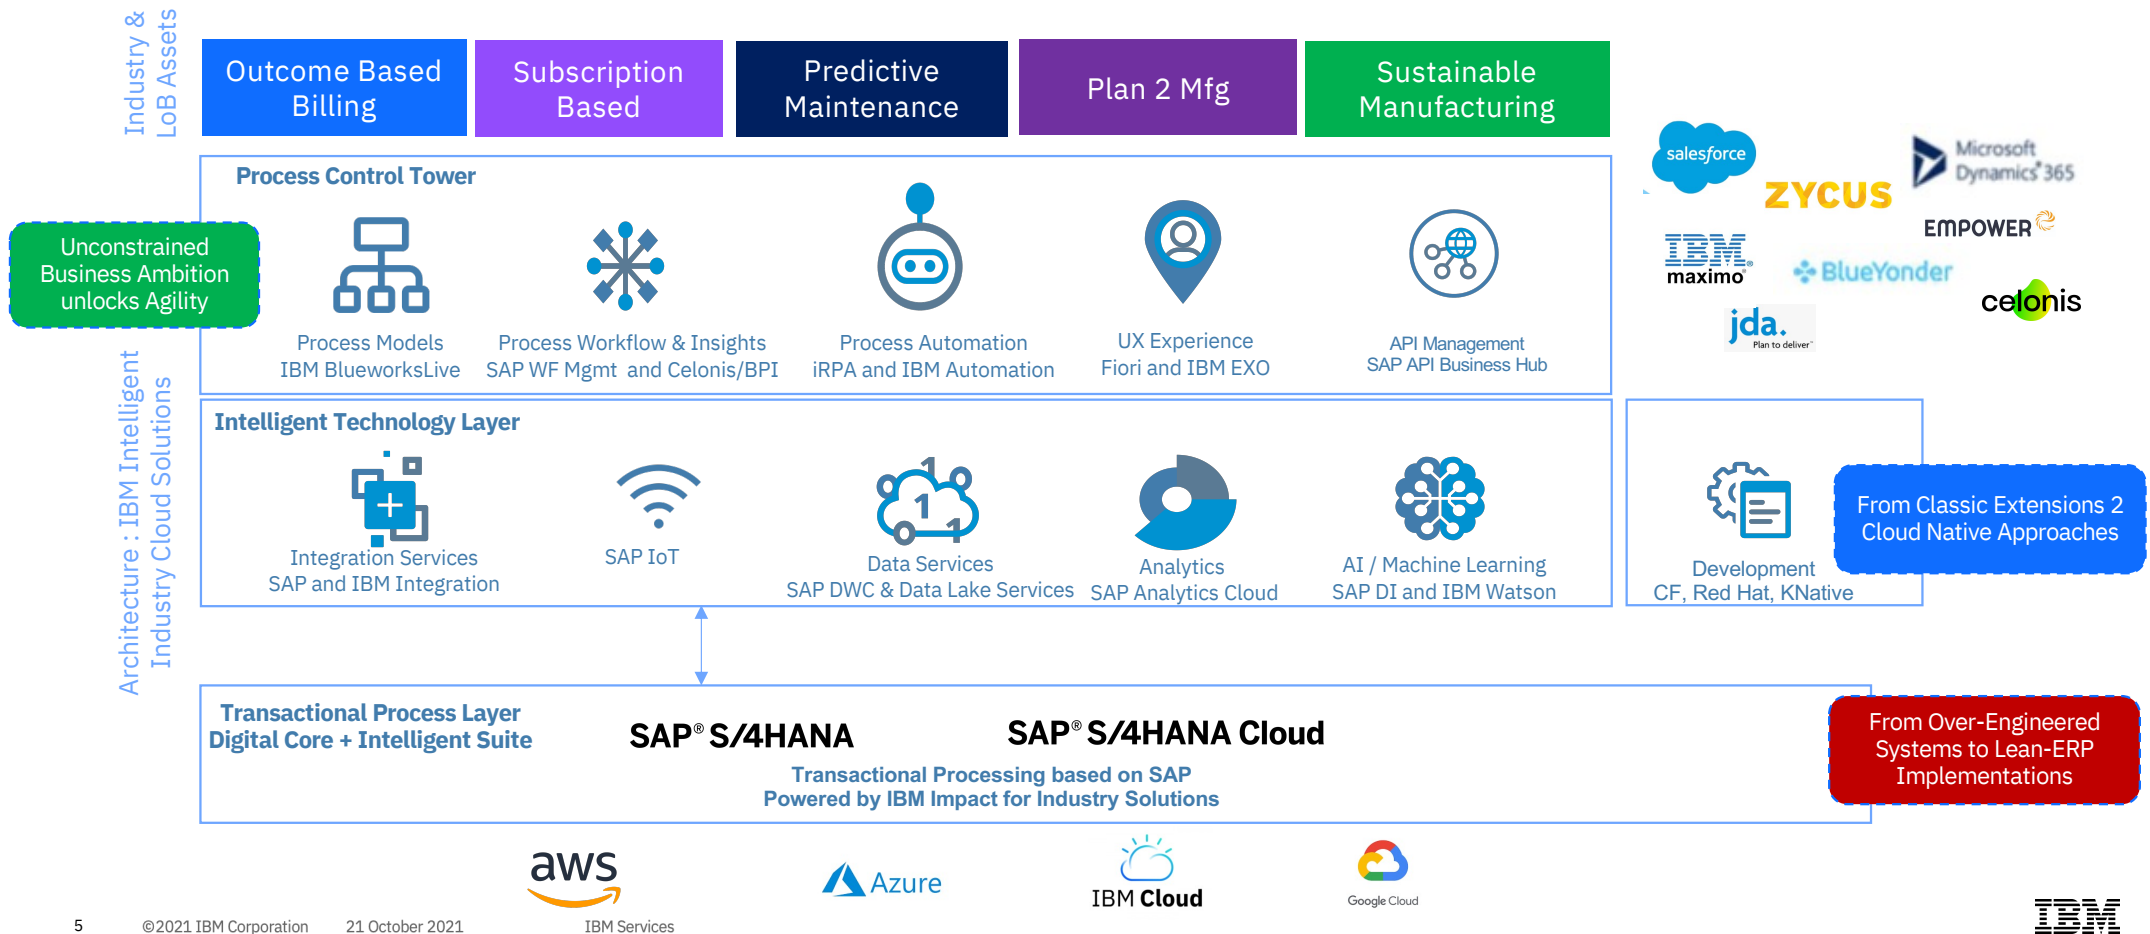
Industry & LoB Assets

Outcome Based Billing

Subscription Based

Predictive Maintenance

Plan 2 Mfg

Sustainable Manufacturing

salesforce

ZYCUS

Microsoft Dynamics 365

EMPOWER

IBM maximo

BlueYonder

celonis

jda. Plan to deliver

Unconstrained Business Ambition unlocks Agility

Process Control Tower

Process Models
IBM BlueworksLive

Process Workflow & Insights
SAP WF Mgmt and Celonis/BPI

Process Automation
iRPA and IBM Automation

UX Experience
Fiori and IBM EXO

API Management
SAP API Business Hub

Architecture : IBM Intelligent Industry Cloud Solutions

Intelligent Technology Layer

Integration Services
SAP and IBM Integration

SAP IoT

Data Services
SAP DWC & Data Lake Services

Analytics
SAP Analytics Cloud

AI / Machine Learning
SAP DI and IBM Watson

Development
CF, Red Hat, KNative

From Classic Extensions 2 Cloud Native Approaches

Transactional Process Layer
Digital Core + Intelligent Suite

SAP® S/4HANA

SAP® S/4HANA Cloud

Transactional Processing based on SAP
Powered by IBM Impact for Industry Solutions

From Over-Engineered Systems to Lean-ERP Implementations

aws

Azure

IBM Cloud

Google Cloud

5 ©2021 IBM Corporation 21 October 2021 IBM Services

IBM